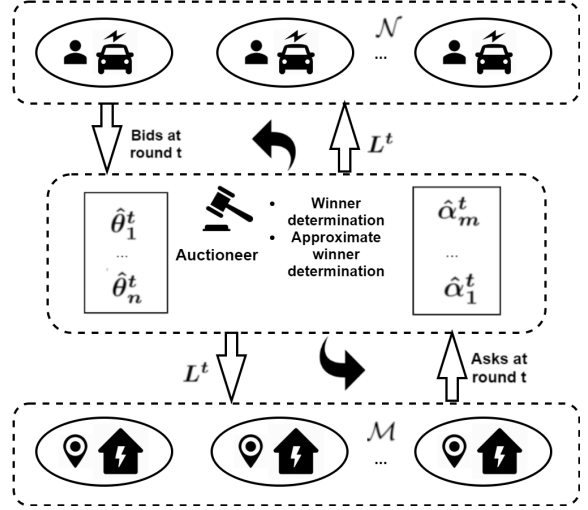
$\mathcal{N}$

...

Bids at round t

$L^t$

$\hat{\theta}_1^t$

...

$\hat{\theta}_n^t$

Auctioneer

• Winner determination
• Approximate winner determination

$\hat{\alpha}_m^t$

...

$\hat{\alpha}_1^t$

$L^t$

Asks at round t

$\mathcal{M}$

...